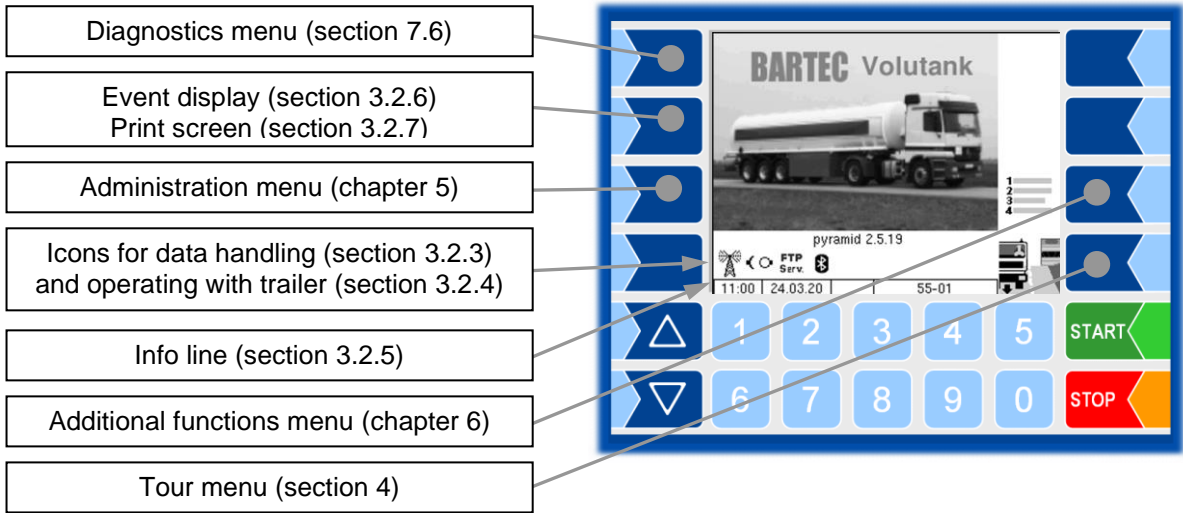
Diagnostics menu (section 7.6)

Event display (section 3.2.6)
Print screen (section 3.2.7)

Administration menu (chapter 5)

Icons for data handling (section 3.2.3)
and operating with trailer (section 3.2.4)

Info line (section 3.2.5)

Additional functions menu (chapter 6)

Tour menu (section 4)

BARTEC Volutank

1
2
3
4

pyramid 2.5.19

FTP Serv.

11:00 | 24.03.20 | | 55-01

1 2 3 4 5
START
6 7 8 9 0
STOP